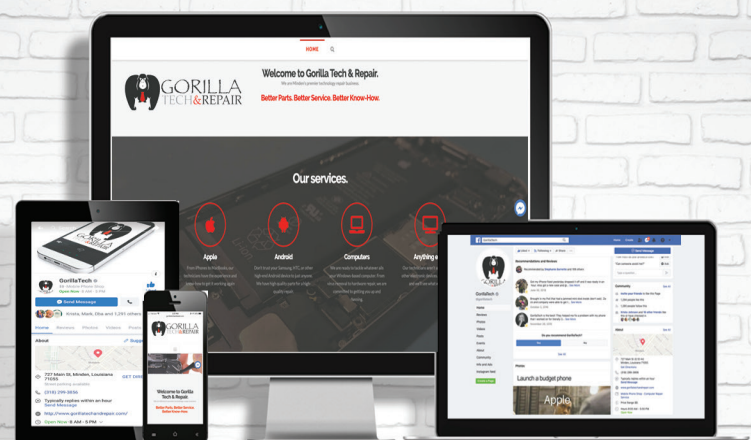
HOME

GORILLA TECH&REPAIR

Welcome to Gorilla Tech & Repair.

We are Minden's premier technology repair business.

Better Parts. Better Service. Better Know-How.

Our services.

Apple

Android

Computers

Anything e

GorillaTech

Send Message

Krista, Mark, Dba and 1,241 others

Home Reviews Photos Videos Posts

About

727 Main St, Minden, Louisiana 71055

(318) 299-3858

Typically replies within an hour

Send Message

http://www.gorillatechandrepair.com/

Open Now 8 AM - 5 PM

GORILLA TECH&REPAIR

Welcome to Gorilla Tech & Repair.

Better Parts. Better Service. Better Know-How.

GorillaTech

Recommendations and Reviews

Community

About

Launch a budget phone

Apple